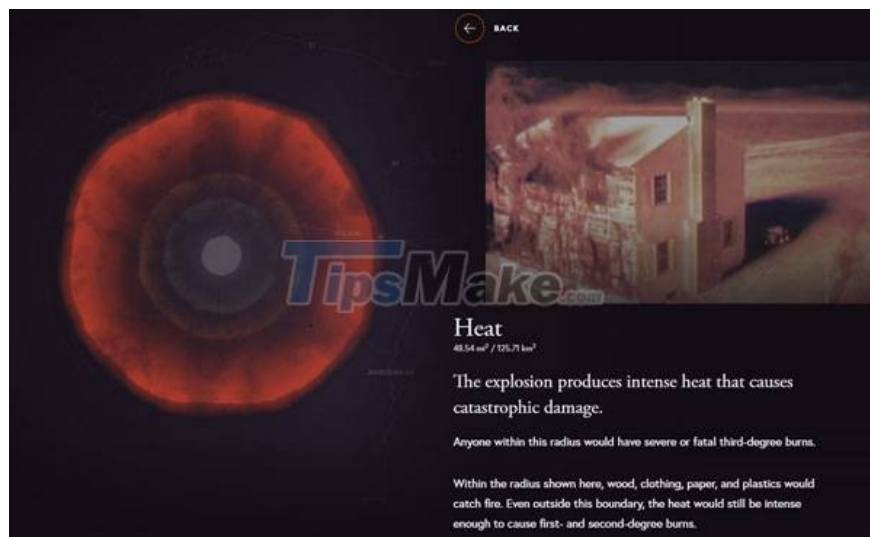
BACK

TipsMake.com

Heat

48.54 mi$^2$ / 125.71 km$^2$

The explosion produces intense heat that causes catastrophic damage.

Anyone within this radius would have severe or fatal third-degree burns.

Within the radius shown here, wood, clothing, paper, and plastics would catch fire. Even outside this boundary, the heat would still be intense enough to cause first- and second-degree burns.